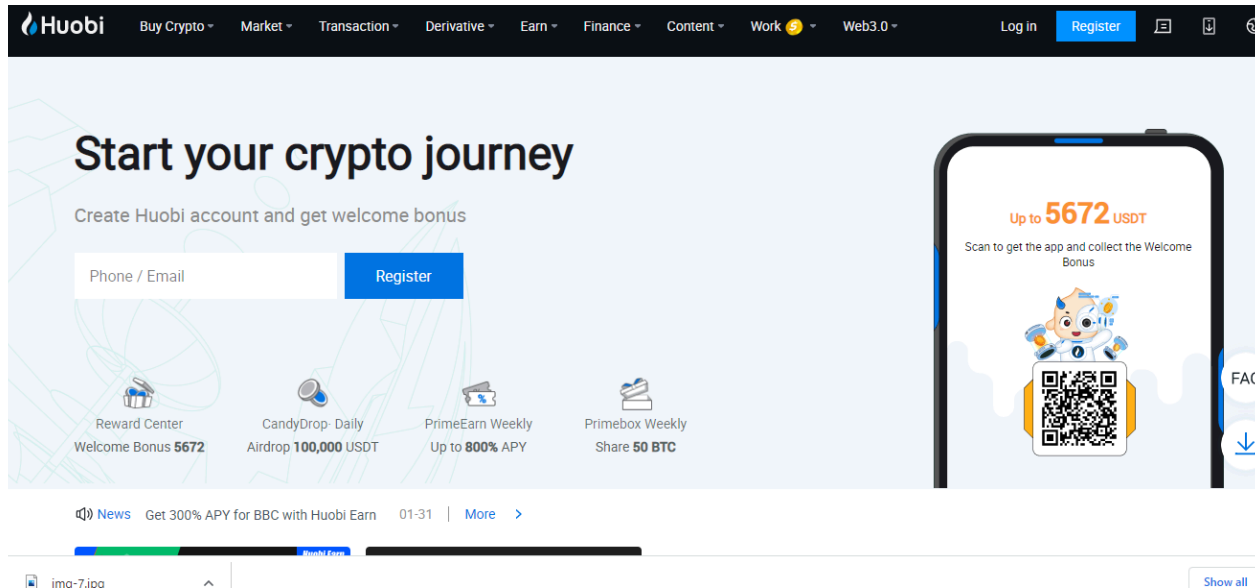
Huobi Buy Crypto Market Transaction Derivative Earn Finance Content Work Web3.0 Log in Register

Start your crypto journey

Create Huobi account and get welcome bonus

Phone / Email

Register

Reward Center
Welcome Bonus 5672

CandyDrop· Daily
Airdrop 100,000 USDT

PrimeEarn Weekly
Up to 800% APY

Primebox Weekly
Share 50 BTC

Up to 5672 USDT

Scan to get the app and collect the Welcome Bonus

FAQ

News Get 300% APY for BBC with Huobi Earn 01-31 | More >

Huobi Earn

img-7.jpg

Show all